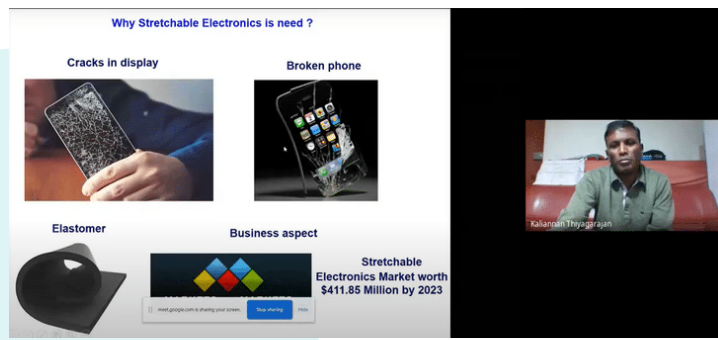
Why Stretchable Electronics is need ?

Cracks in display

Broken phone

Elastomer

Business aspect

Stretchable Electronics Market worth $411.85 Million by 2023

meet.google.com is sharing your screen. Stop sharing Hide

Kaliannan Thiyagarajan